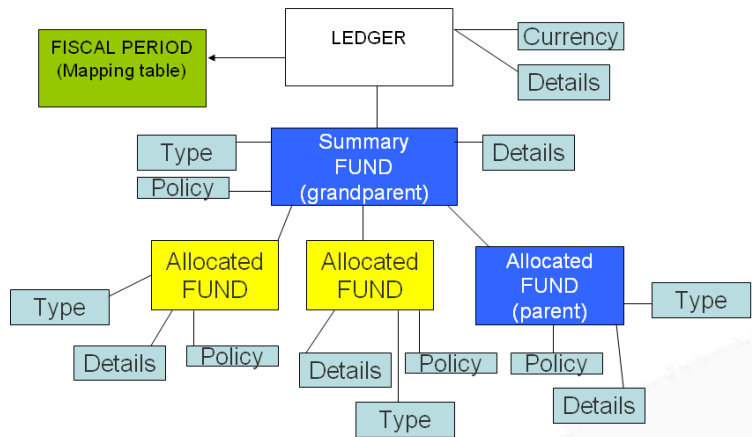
FISCAL PERIOD
(Mapping table)

LEDGER

Currency

Details

Type

Policy

Summary FUND (grandparent)

Details

Type

Allocated FUND

Details

Policy

Allocated FUND

Details

Policy

Type

Allocated FUND (parent)

Type

Policy

Details